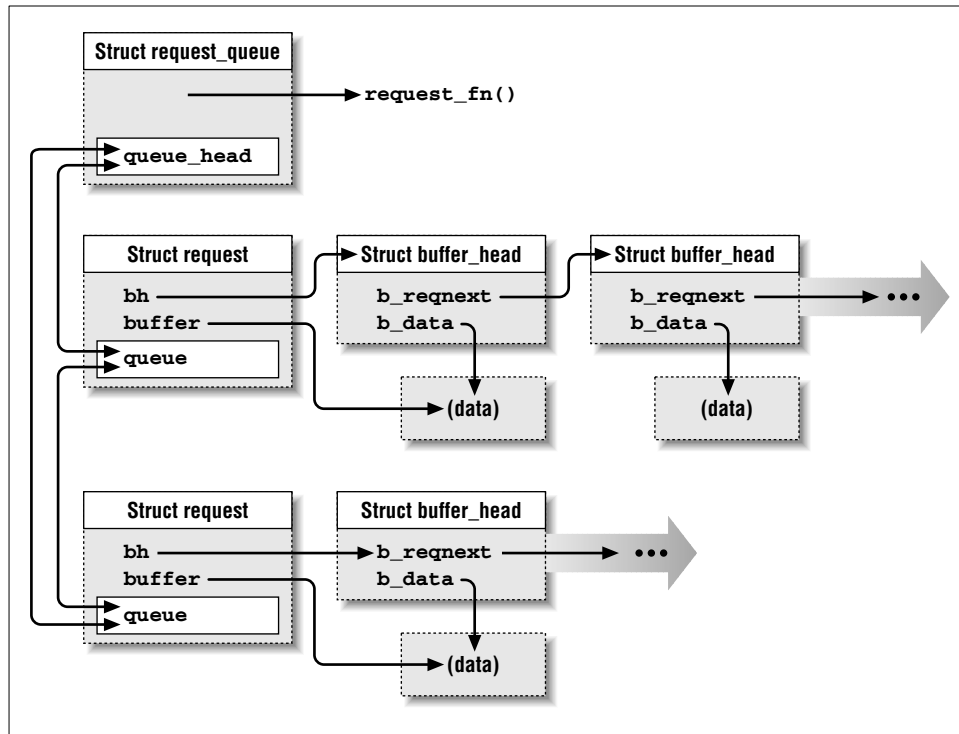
Struct request_queue

request_fn()

queue_head

Struct request

bh

buffer

queue

Struct buffer_head

b_reqnext

b_data

Struct buffer_head

b_reqnext

b_data

•••

(data)

(data)

Struct request

bh

buffer

queue

Struct buffer_head

b_reqnext

b_data

•••

(data)